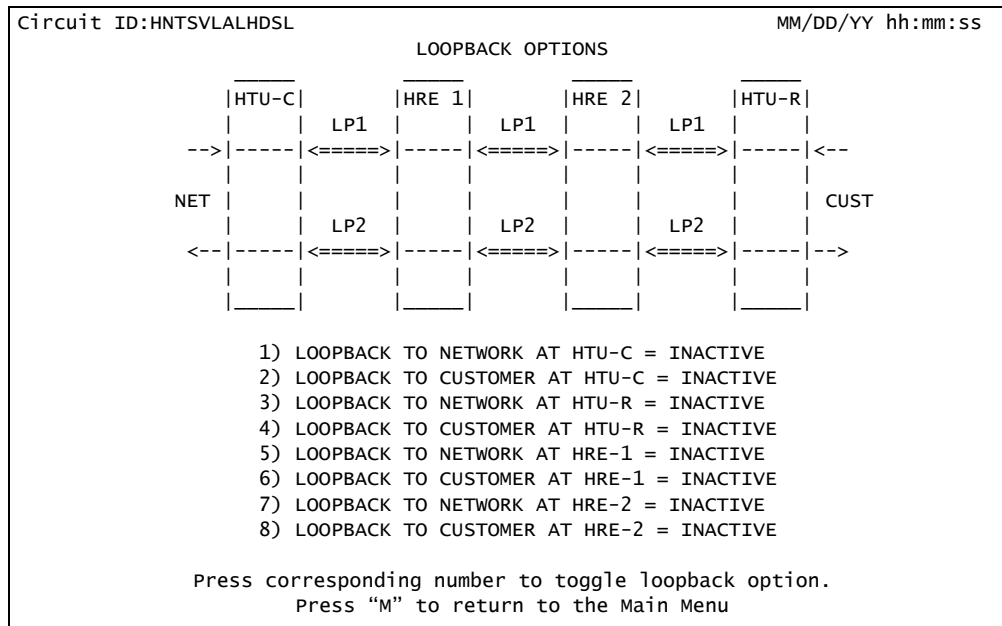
Circuit ID:HNTSVLALHDSL MM/DD/YY hh:mm:ss

LOOPBACK OPTIONS

HTU-C HRE 1 HRE 2 HTU-R

LP1 LP1 LP1

NET CUST

LP2 LP2 LP2

1) LOOPBACK TO NETWORK AT HTU-C = INACTIVE
2) LOOPBACK TO CUSTOMER AT HTU-C = INACTIVE
3) LOOPBACK TO NETWORK AT HTU-R = INACTIVE
4) LOOPBACK TO CUSTOMER AT HTU-R = INACTIVE
5) LOOPBACK TO NETWORK AT HRE-1 = INACTIVE
6) LOOPBACK TO CUSTOMER AT HRE-1 = INACTIVE
7) LOOPBACK TO NETWORK AT HRE-2 = INACTIVE
8) LOOPBACK TO CUSTOMER AT HRE-2 = INACTIVE

Press corresponding number to toggle loopback option.
Press “M” to return to the Main Menu